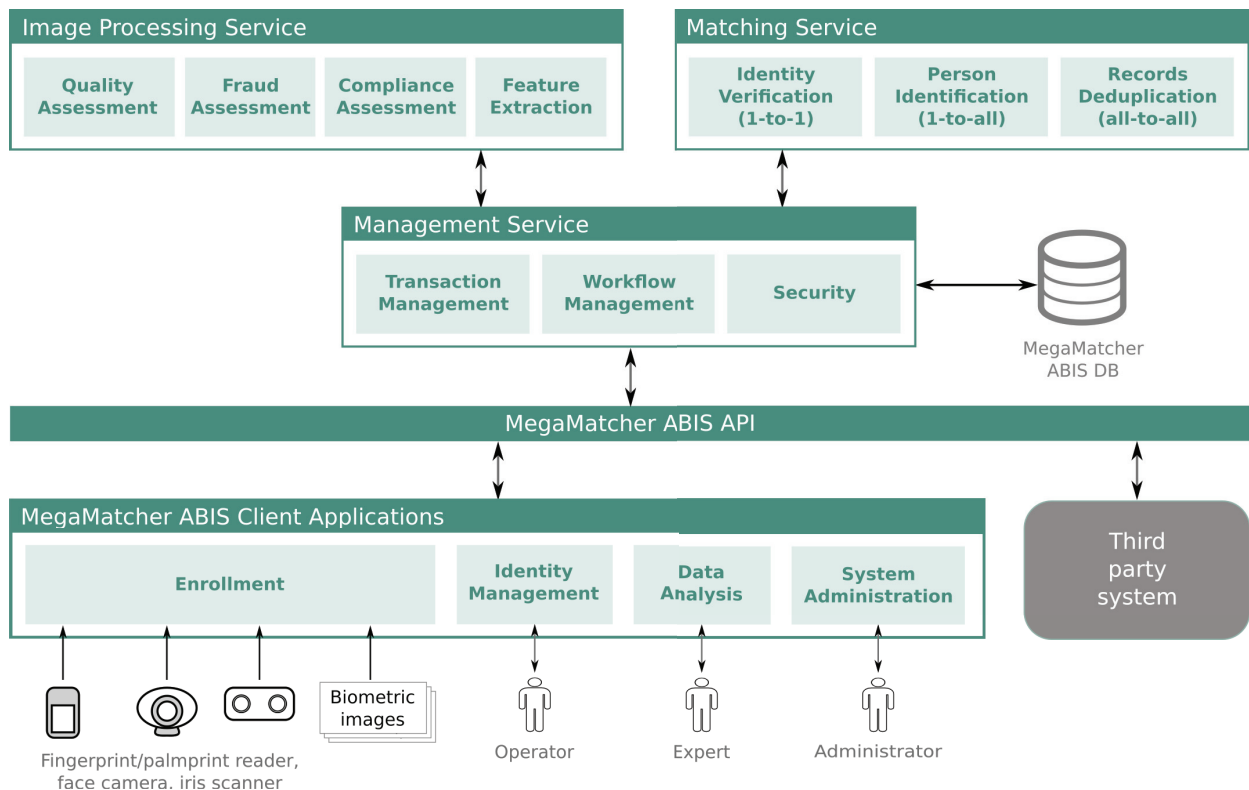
Image Processing Service

Quality Assessment

Fraud Assessment

Compliance Assessment

Feature Extraction

Matching Service

Identity Verification (1-to-1)

Person Identification (1-to-all)

Records Deduplication (all-to-all)

Management Service

Transaction Management

Workflow Management

Security

MegaMatcher ABIS DB

MegaMatcher ABIS API

MegaMatcher ABIS Client Applications

Enrollment

Identity Management

Data Analysis

System Administration

Third party system

Biometric images

Fingerprint/palmprint reader, face camera, iris scanner

Operator

Expert

Administrator